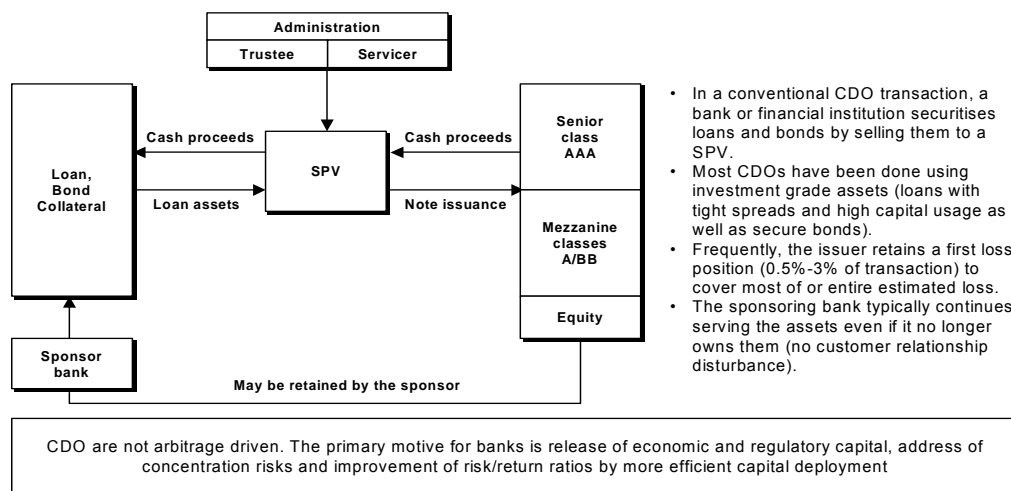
Administration

Trustee

Servicer

Loan, Bond Collateral

Cash proceeds

Loan assets

SPV

Cash proceeds

Note issuance

Senior class AAA

Mezzanine classes A/BB

Equity

Sponsor bank

May be retained by the sponsor

- In a conventional CDO transaction, a bank or financial institution securitises loans and bonds by selling them to a SPV.
- Most CDOs have been done using investment grade assets (loans with tight spreads and high capital usage as well as secure bonds).
- Frequently, the issuer retains a first loss position (0.5%-3% of transaction) to cover most of or entire estimated loss.
- The sponsoring bank typically continues serving the assets even if it no longer owns them (no customer relationship disturbance).

CDO are not arbitrage driven. The primary motive for banks is release of economic and regulatory capital, address of concentration risks and improvement of risk/return ratios by more efficient capital deployment